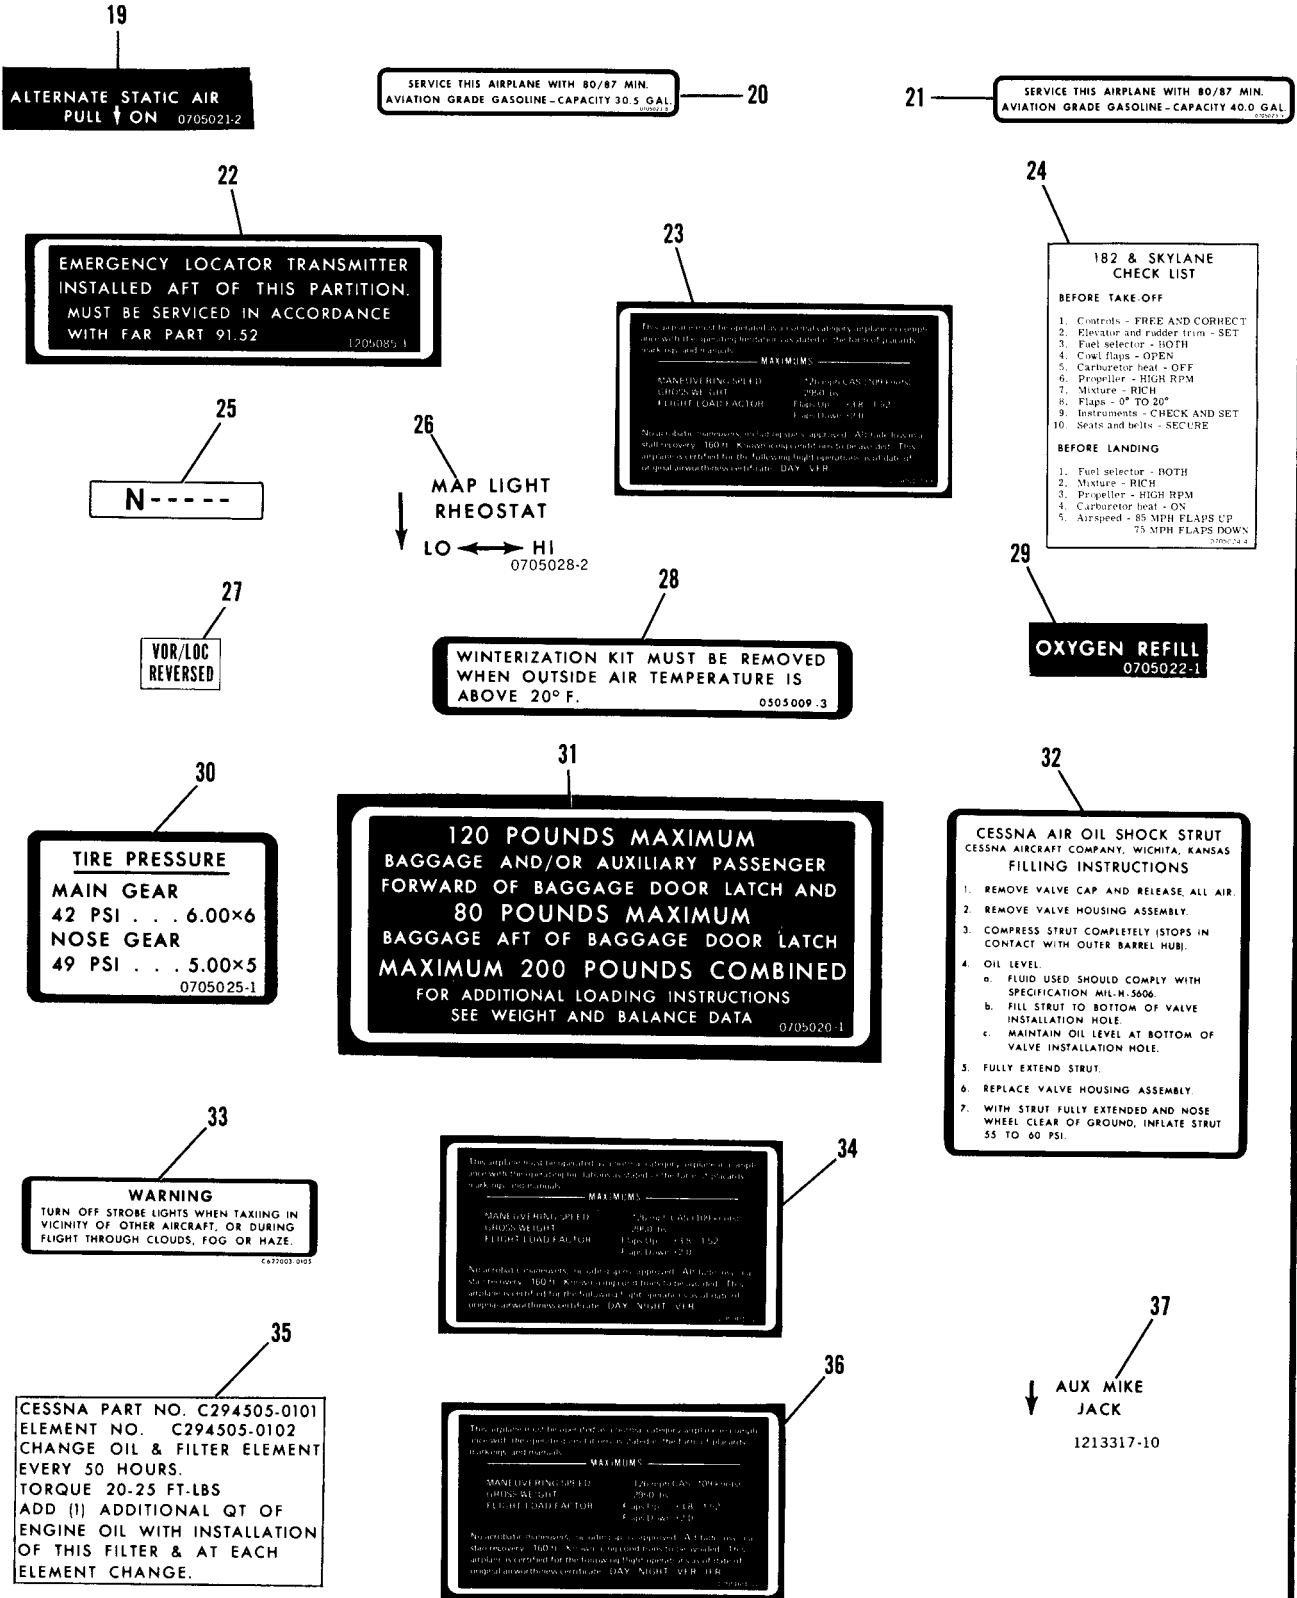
19

ALTERNATE STATIC AIR
PULL ON 0705021-2

SERVICE THIS AIRPLANE WITH 80/87 MIN.
AVIATION GRADE GASOLINE – CAPACITY 30.5 GAL.

20

21

SERVICE THIS AIRPLANE WITH 80/87 MIN.
AVIATION GRADE GASOLINE – CAPACITY 40.0 GAL.

22

EMERGENCY LOCATOR TRANSMITTER
INSTALLED AFT OF THIS PARTITION.
MUST BE SERVICED IN ACCORDANCE
WITH FAR PART 91.52
1205085-1

23

This airplane must be operated as a normal category airplane in compliance with the operating limitations as stated in the form of placards, markings and manuals.
MAXIMUMS
MANEUVERING SPEED 120 mph CAS (104 knots)
GROSS WEIGHT 2960 lbs
FLIGHT LOAD FACTOR Flaps Up +3.8 -1.52
Flaps Down +2.0
No acrobatic maneuvers, including spins, approved. Altitude loss in a stall recovery 160 ft. Known icing conditions to be avoided. This airplane is certified for the following flight operations as of date of original airworthiness certificate: DAY - VFR

24

182 & SKYLANE
CHECK LIST

BEFORE TAKE-OFF

1. Controls - FREE AND CORRECT
2. Elevator and rudder trim - SET
3. Fuel selector - BOTH
4. Cowl flaps - OPEN
5. Carburetor heat - OFF
6. Propeller - HIGH RPM
7. Mixture - RICH
8. Flaps - 0° TO 20°
9. Instruments - CHECK AND SET
10. Seats and belts - SECURE

BEFORE LANDING

1. Fuel selector - BOTH
2. Mixture - RICH
3. Propeller - HIGH RPM
4. Carburetor heat - ON
5. Airspeed - 85 MPH FLAPS UP
75 MPH FLAPS DOWN

25

N-----

26

MAP LIGHT
RHEOSTAT
LO HI
0705028-2

27

VOR/LOC
REVERSED

28

WINTERIZATION KIT MUST BE REMOVED
WHEN OUTSIDE AIR TEMPERATURE IS
ABOVE 20° F. 0505009-3

29

OXYGEN REFILL
0705022-1

30

TIRE PRESSURE
MAIN GEAR
42 PSI . . . 6.00×6
NOSE GEAR
49 PSI . . . 5.00×5
0705025-1

31

120 POUNDS MAXIMUM
BAGGAGE AND/OR AUXILIARY PASSENGER
FORWARD OF BAGGAGE DOOR LATCH AND
80 POUNDS MAXIMUM
BAGGAGE AFT OF BAGGAGE DOOR LATCH
MAXIMUM 200 POUNDS COMBINED
FOR ADDITIONAL LOADING INSTRUCTIONS
SEE WEIGHT AND BALANCE DATA
0705020-1

32

CESSNA AIR OIL SHOCK STRUT
CESSNA AIRCRAFT COMPANY, WICHITA, KANSAS
FILLING INSTRUCTIONS

1. REMOVE VALVE CAP AND RELEASE ALL AIR.
2. REMOVE VALVE HOUSING ASSEMBLY.
3. COMPRESS STRUT COMPLETELY (STOPS IN CONTACT WITH OUTER BARREL HUB).
4. OIL LEVEL.
a. FLUID USED SHOULD COMPLY WITH SPECIFICATION MIL-H-5606.
b. FILL STRUT TO BOTTOM OF VALVE INSTALLATION HOLE.
c. MAINTAIN OIL LEVEL AT BOTTOM OF VALVE INSTALLATION HOLE.
5. FULLY EXTEND STRUT.
6. REPLACE VALVE HOUSING ASSEMBLY.
7. WITH STRUT FULLY EXTENDED AND NOSE WHEEL CLEAR OF GROUND, INFLATE STRUT 55 TO 60 PSI.

33

WARNING
TURN OFF STROBE LIGHTS WHEN TAXIING IN VICINITY OF OTHER AIRCRAFT, OR DURING FLIGHT THROUGH CLOUDS, FOG OR HAZE.
C677003-0105

34

This airplane must be operated as a normal category airplane in compliance with the operating limitations as stated in the form of placards, markings and manuals.
MAXIMUMS
MANEUVERING SPEED 120 mph CAS (104 knots)
GROSS WEIGHT 2960 lbs
FLIGHT LOAD FACTOR Flaps Up +3.8 -1.52
Flaps Down +2.0
No acrobatic maneuvers, including spins, approved. Altitude loss in a stall recovery 160 ft. Known icing conditions to be avoided. This airplane is certified for the following flight operations as of date of original airworthiness certificate: DAY - NIGHT - VFR

35

CESSNA PART NO. C294505-0101
ELEMENT NO. C294505-0102
CHANGE OIL & FILTER ELEMENT
EVERY 50 HOURS.
TORQUE 20-25 FT-LBS
ADD (1) ADDITIONAL QT OF
ENGINE OIL WITH INSTALLATION
OF THIS FILTER & AT EACH
ELEMENT CHANGE.

36

This airplane must be operated as a normal category airplane in compliance with the operating limitations as stated in the form of placards, markings and manuals.
MAXIMUMS
MANEUVERING SPEED 120 mph CAS (104 knots)
GROSS WEIGHT 2960 lbs
FLIGHT LOAD FACTOR Flaps Up +3.8 -1.52
Flaps Down +2.0
No acrobatic maneuvers, including spins, approved. Altitude loss in a stall recovery 160 ft. Known icing conditions to be avoided. This airplane is certified for the following flight operations as of date of original airworthiness certificate: DAY - NIGHT - VFR - IFR

37

AUX MIKE
JACK

1213317-10